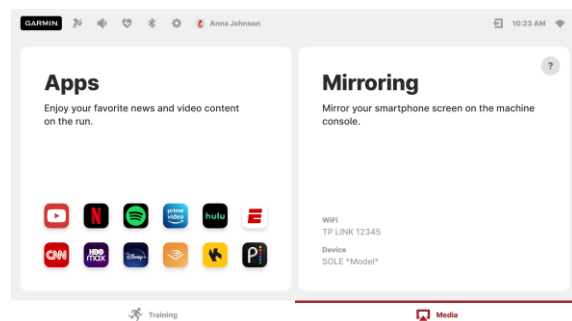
GARMIN Anna Johnson 10:23 AM

Apps

Enjoy your favorite news and video content on the run.

prime video hulu E
CNN HBO max P

Mirroring

?

Mirror your smartphone screen on the machine console.

WiFi
TP LINK 12345

Device
SOLE *Model*

Training

Media